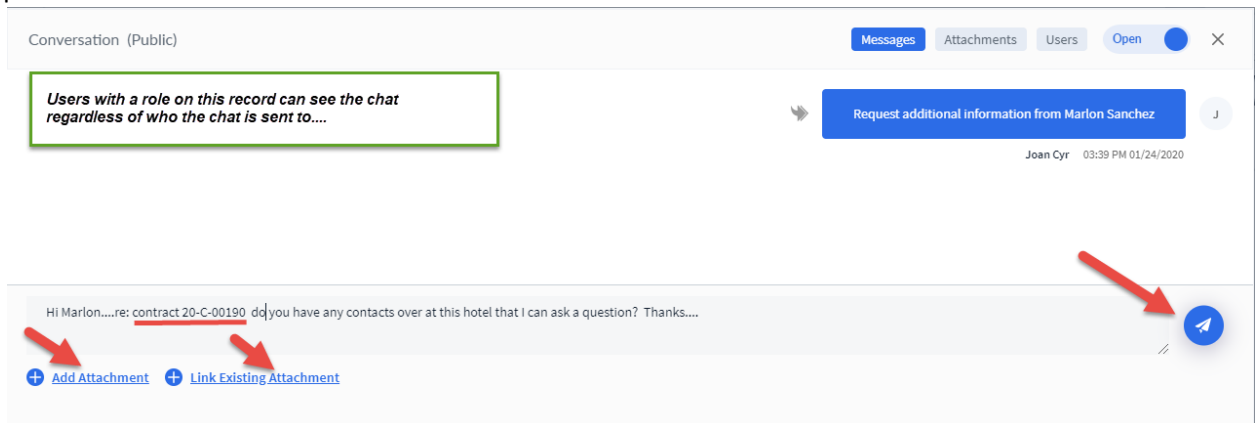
Conversation (Public)

Messages Attachments Users Open

Users with a role on this record can see the chat regardless of who the chat is sent to....

Request additional information from Marlon Sanchez

J

Joan Cyr 03:39 PM 01/24/2020

Hi Marlon....re: contract 20-C-00190 do you have any contacts over at this hotel that I can ask a question? Thanks....

Add Attachment Link Existing Attachment